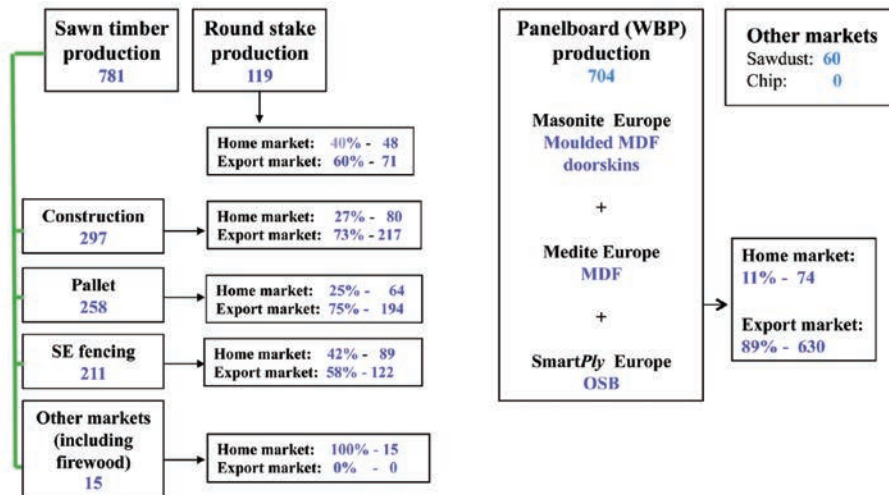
Sawn timber production
781

Round stake production
119

Home market: 40% - 48
Export market: 60% - 71

Construction
297

Home market: 27% - 80
Export market: 73% - 217

Pallet
258

Home market: 25% - 64
Export market: 75% - 194

SE fencing
211

Home market: 42% - 89
Export market: 58% - 122

Other markets (including firewood)
15

Home market: 100% - 15
Export market: 0% - 0

Panelboard (WBP) production
704

Masonite Europe
Moulded MDF doorskins

+

Medite Europe
MDF

+

SmartPly Europe
OSB

Other markets
Sawdust: 60
Chip: 0

Home market:
11% - 74

Export market:
89% - 630